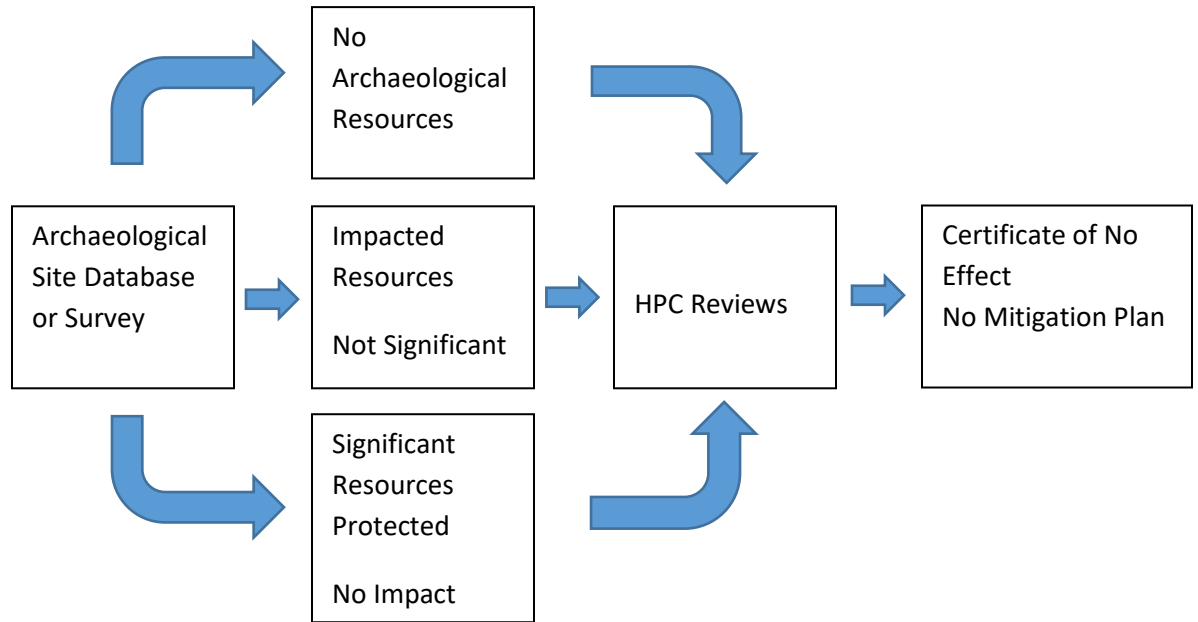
Archaeological Site Database or Survey

No Archaeological Resources

Impacted Resources

Not Significant

Significant Resources Protected

No Impact

HPC Reviews

Certificate of No Effect
No Mitigation Plan